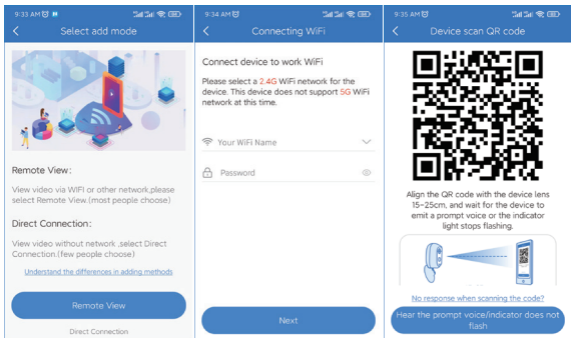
9:33 AM

<

Select add mode

Remote View:

View video via WIFI or other network,please select Remote View.(most people choose)

Direct Connection:

View video without network ,select Direct Connection.(few people choose)

Understand the differences in adding methods

Remote View

Direct Connection

9:34 AM

<

Connecting WiFi

Connect device to work WiFi

Please select a 2.4G WiFi network for the device. This device does not support 5G WiFi network at this time.

Your WiFi Name

Password

Next

9:35 AM

<

Device scan QR code

Allign the QR code with the device lens 15~25cm, and wait for the device to emit a prompt voice or the indicator light stops flashing.

No response when scanning the code?

Hear the prompt voice/indicator does not flash